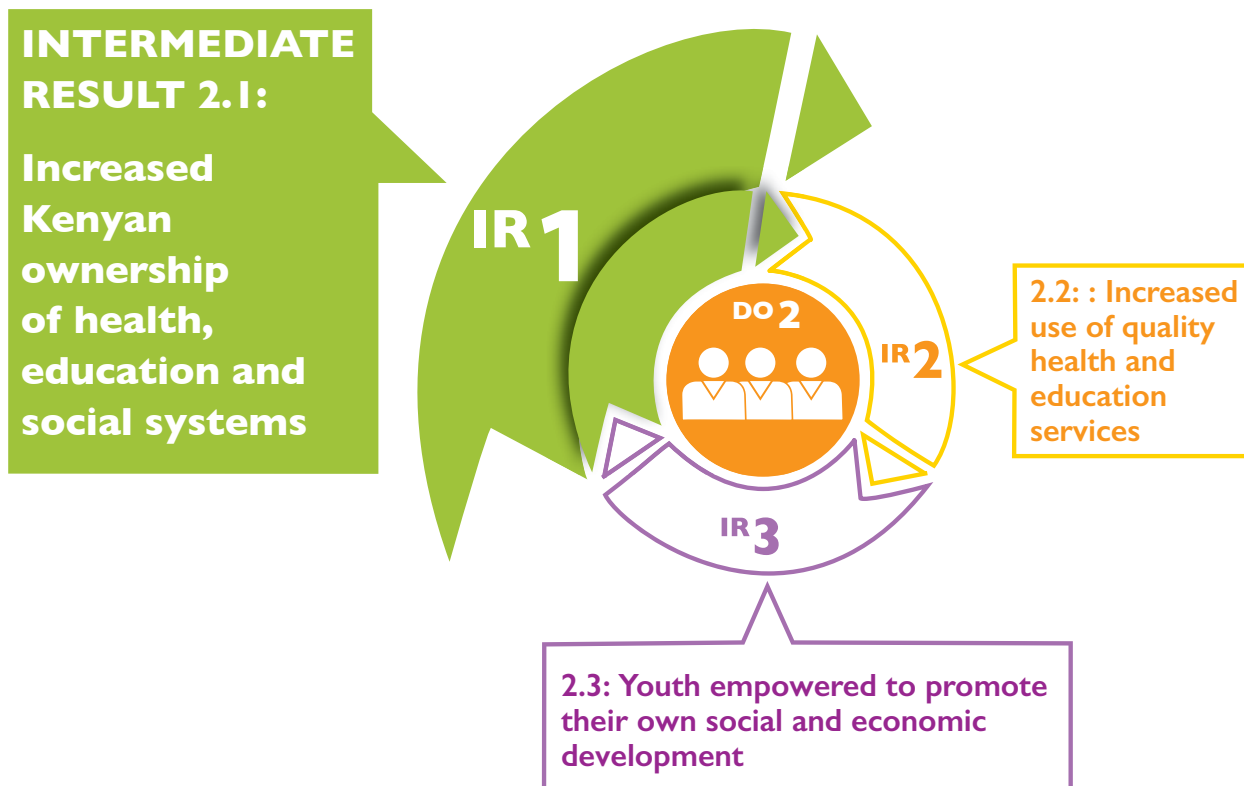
INTERMEDIATE RESULT 2.1:

Increased Kenyan ownership of health, education and social systems

IR 1

DO 2

IR 2

IR 3

2.2: : Increased use of quality health and education services

2.3: Youth empowered to promote their own social and economic development